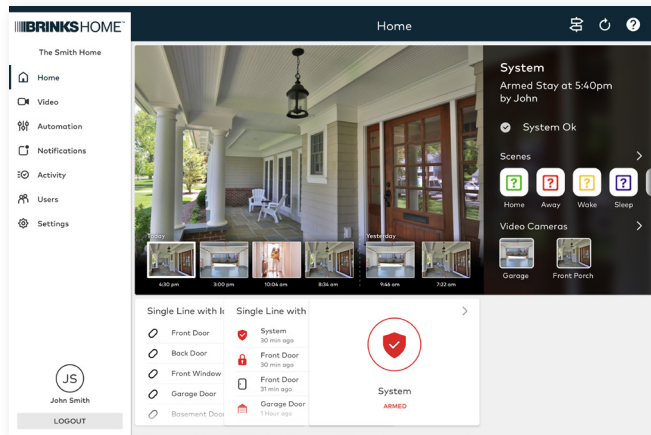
BRINKSHOME™

Home

The Smith Home

Home
Video
Automation
Notifications
Activity
Users
Settings

System
Armed Stay at 5:40pm
by John

System Ok

Scenes

Home
Away
Wake
Sleep

Video Cameras

Garage
Front Porch

Today
Yesterday

6:30 pm
3:00 pm
10:04 am
8:34 am
9:46 am
7:22 am

Single Line with I
Front Door
Back Door
Front Window
Garage Door
Basement Door

Single Line with
System
30 min ago
Front Door
30 min ago
Front Door
31 min ago
Garage Door
1 Hour ago

System
ARMED

JS
John Smith
LOGOUT